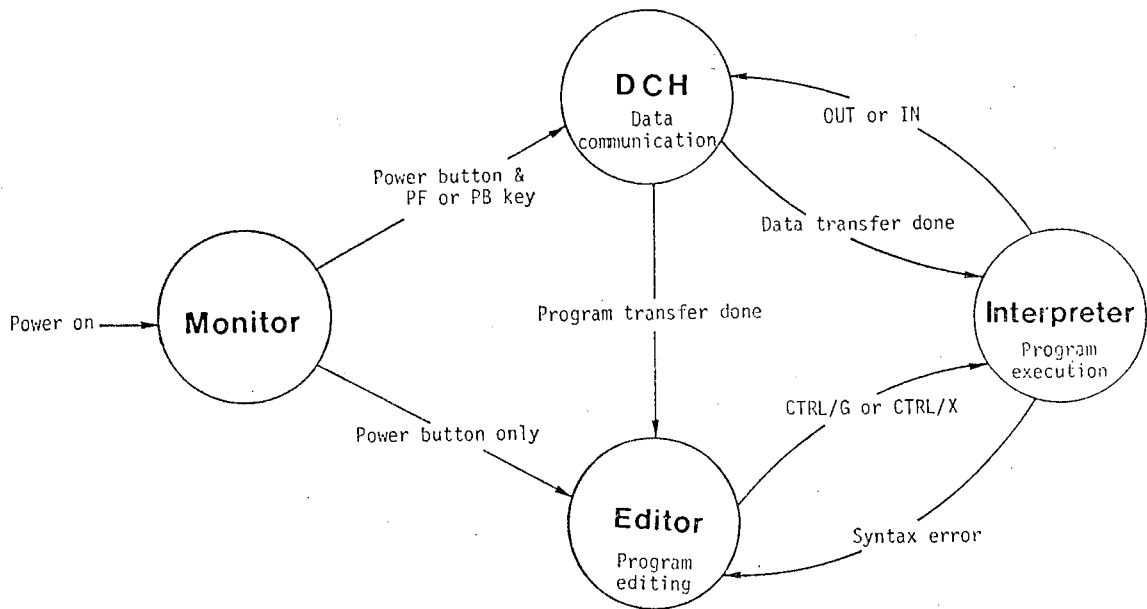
DCH
Data communication

OUT or IN

Power button & PF or PB key

Data transfer done

Power on

Monitor

Program transfer done

Interpreter
Program execution

CTRL/G or CTRL/X

Power button only

Editor
Program editing

Syntax error